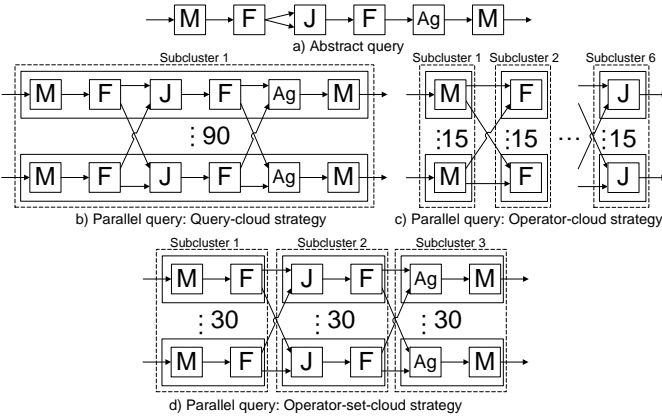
M F J F Ag M

a) Abstract query

Subcluster 1

M F J F Ag M

⋮90

M F J F Ag M

b) Parallel query: Query-cloud strategy

Subcluster 1 Subcluster 2 Subcluster 6

M F J

⋮15 ⋮15 ... ⋮15

M F J

c) Parallel query: Operator-cloud strategy

Subcluster 1 Subcluster 2 Subcluster 3

M F J F Ag M

⋮30 ⋮30 ⋮30

M F J F Ag M

d) Parallel query: Operator-set-cloud strategy